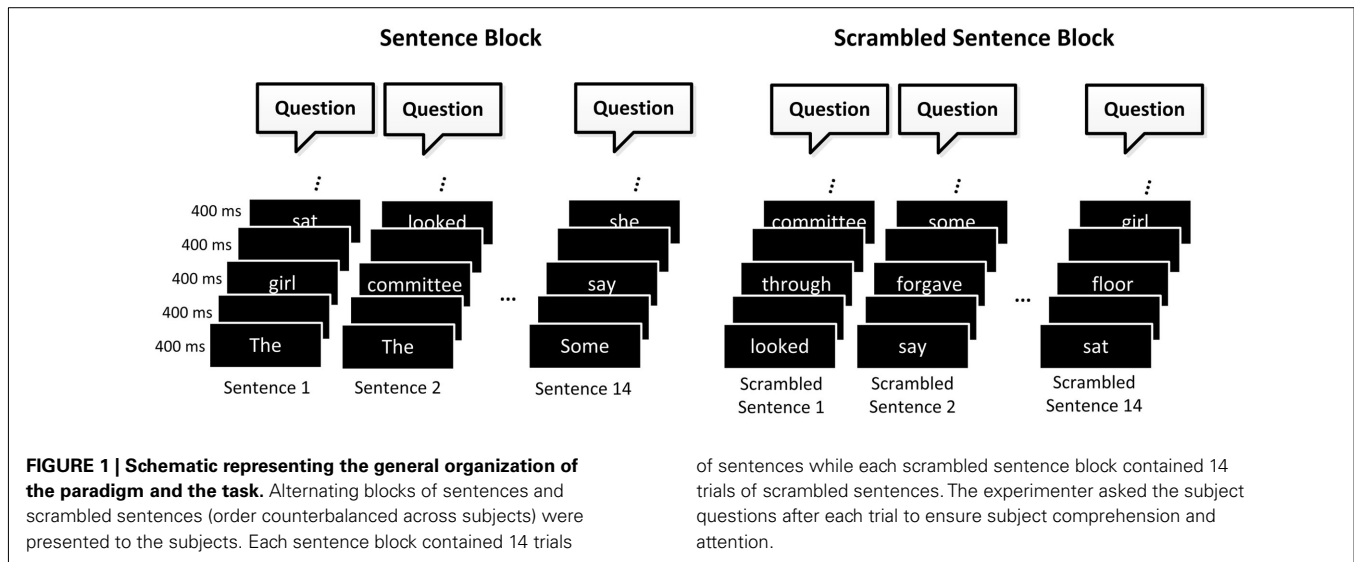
Sentence Block

Scrambled Sentence Block

Question Question Question Question Question Question

400 ms
400 ms
400 ms
400 ms
400 ms

sat
girl
The
Sentence 1

looked
committee
The
Sentence 2

...

she
say
Some
Sentence 14

committee
through
looked
Scrambled Sentence 1

some
forgave
say
Scrambled Sentence 2

...

girl
floor
sat
Scrambled Sentence 14

**FIGURE 1 | Schematic representing the general organization of the paradigm and the task.** Alternating blocks of sentences and scrambled sentences (order counterbalanced across subjects) were presented to the subjects. Each sentence block contained 14 trials of sentences while each scrambled sentence block contained 14 trials of scrambled sentences. The experimenter asked the subject questions after each trial to ensure subject comprehension and attention.